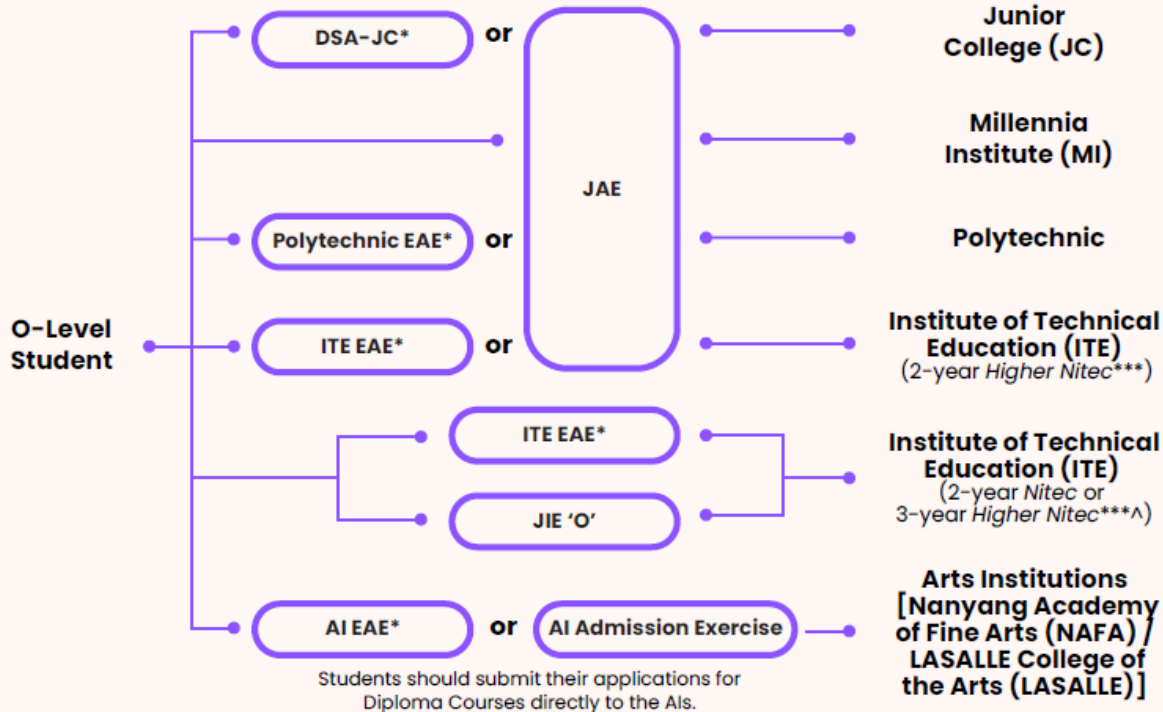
O-Level Student

DSA-JC* or

Polytechnic EAE* or

ITE EAE* or

JAE

ITE EAE*

JIE 'O'

AI EAE* or AI Admission Exercise

Students should submit their applications for Diploma Courses directly to the AIs.

Junior College (JC)

Millennia Institute (MI)

Polytechnic

Institute of Technical Education (ITE)
(2-year Higher Nitec***)

Institute of Technical Education (ITE)
(2-year Nitec or 3-year Higher Nitec***^)

Arts Institutions [Nanyang Academy of Fine Arts (NAFA) / LASALLE College of the Arts (LASALLE)]